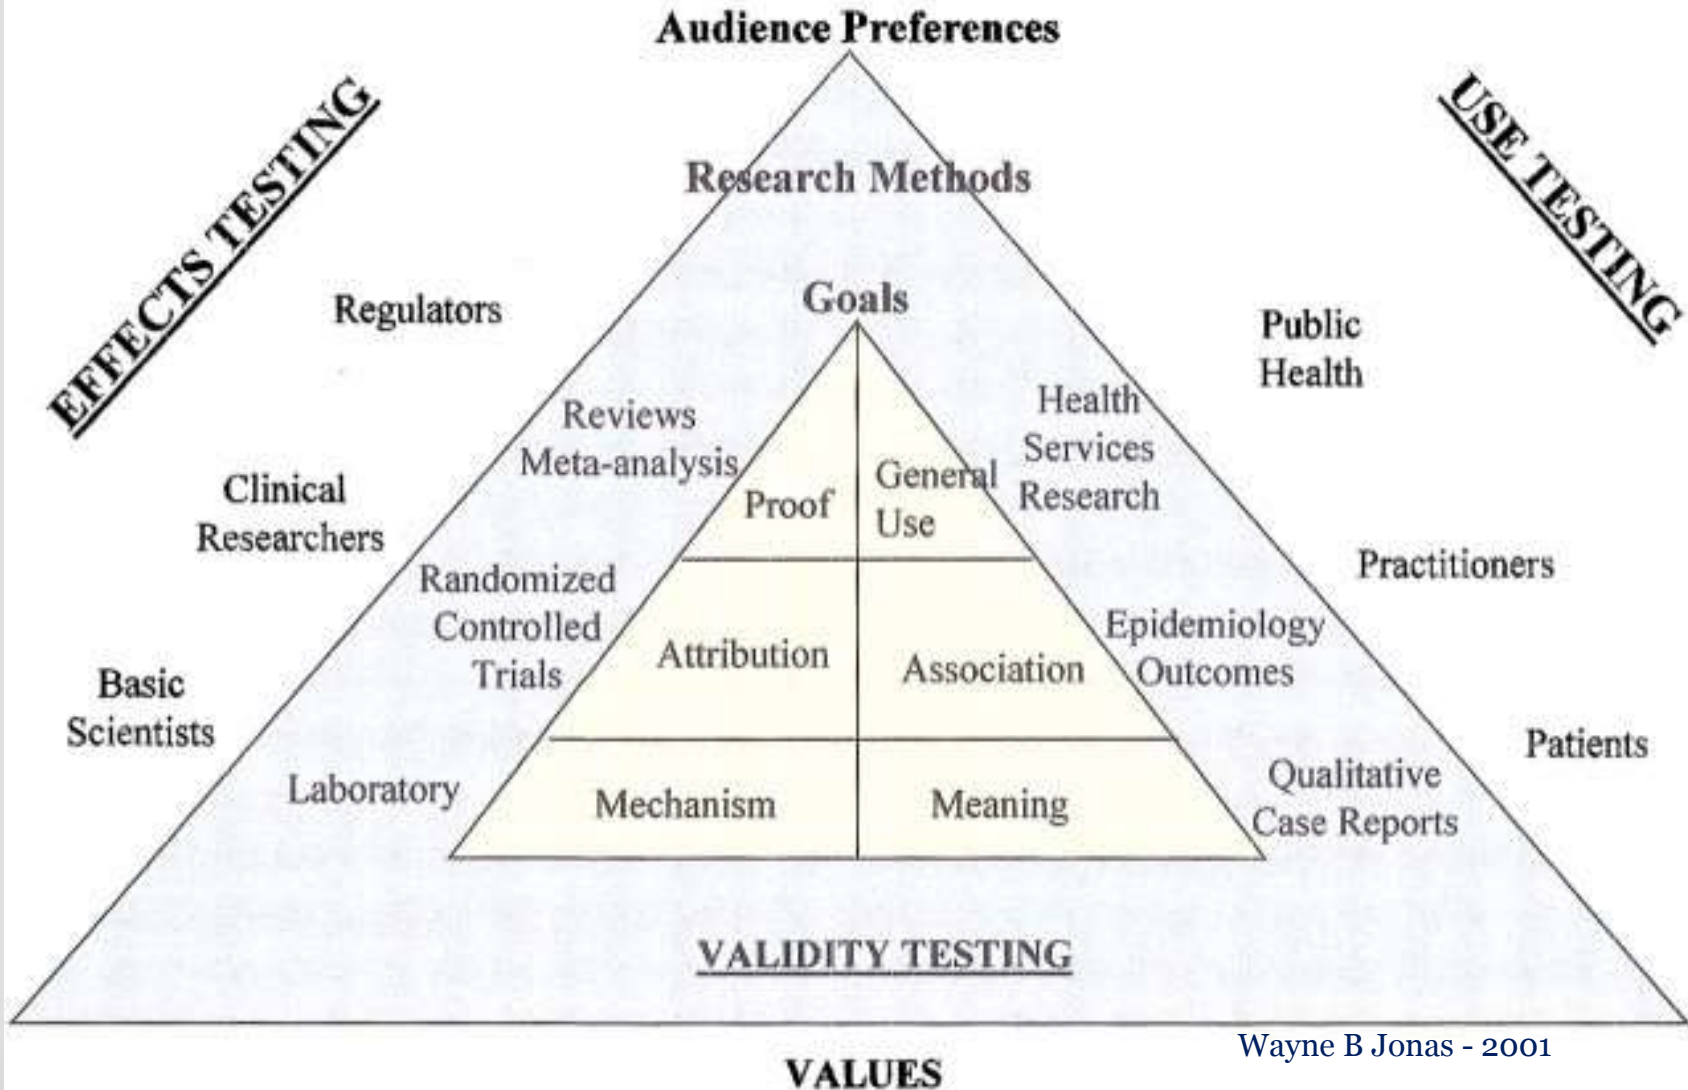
Audience Preferences

EFFECTS TESTING

USE TESTING

Research Methods

Goals

Regulators

Public Health

Reviews Meta-analysis

Health Services Research

Proof

General Use

Clinical Researchers

Randomized Controlled Trials

Attribution

Association

Epidemiology Outcomes

Practitioners

Basic Scientists

Laboratory

Mechanism

Meaning

Qualitative Case Reports

Patients

VALIDITY TESTING

Wayne B Jonas - 2001

VALUES